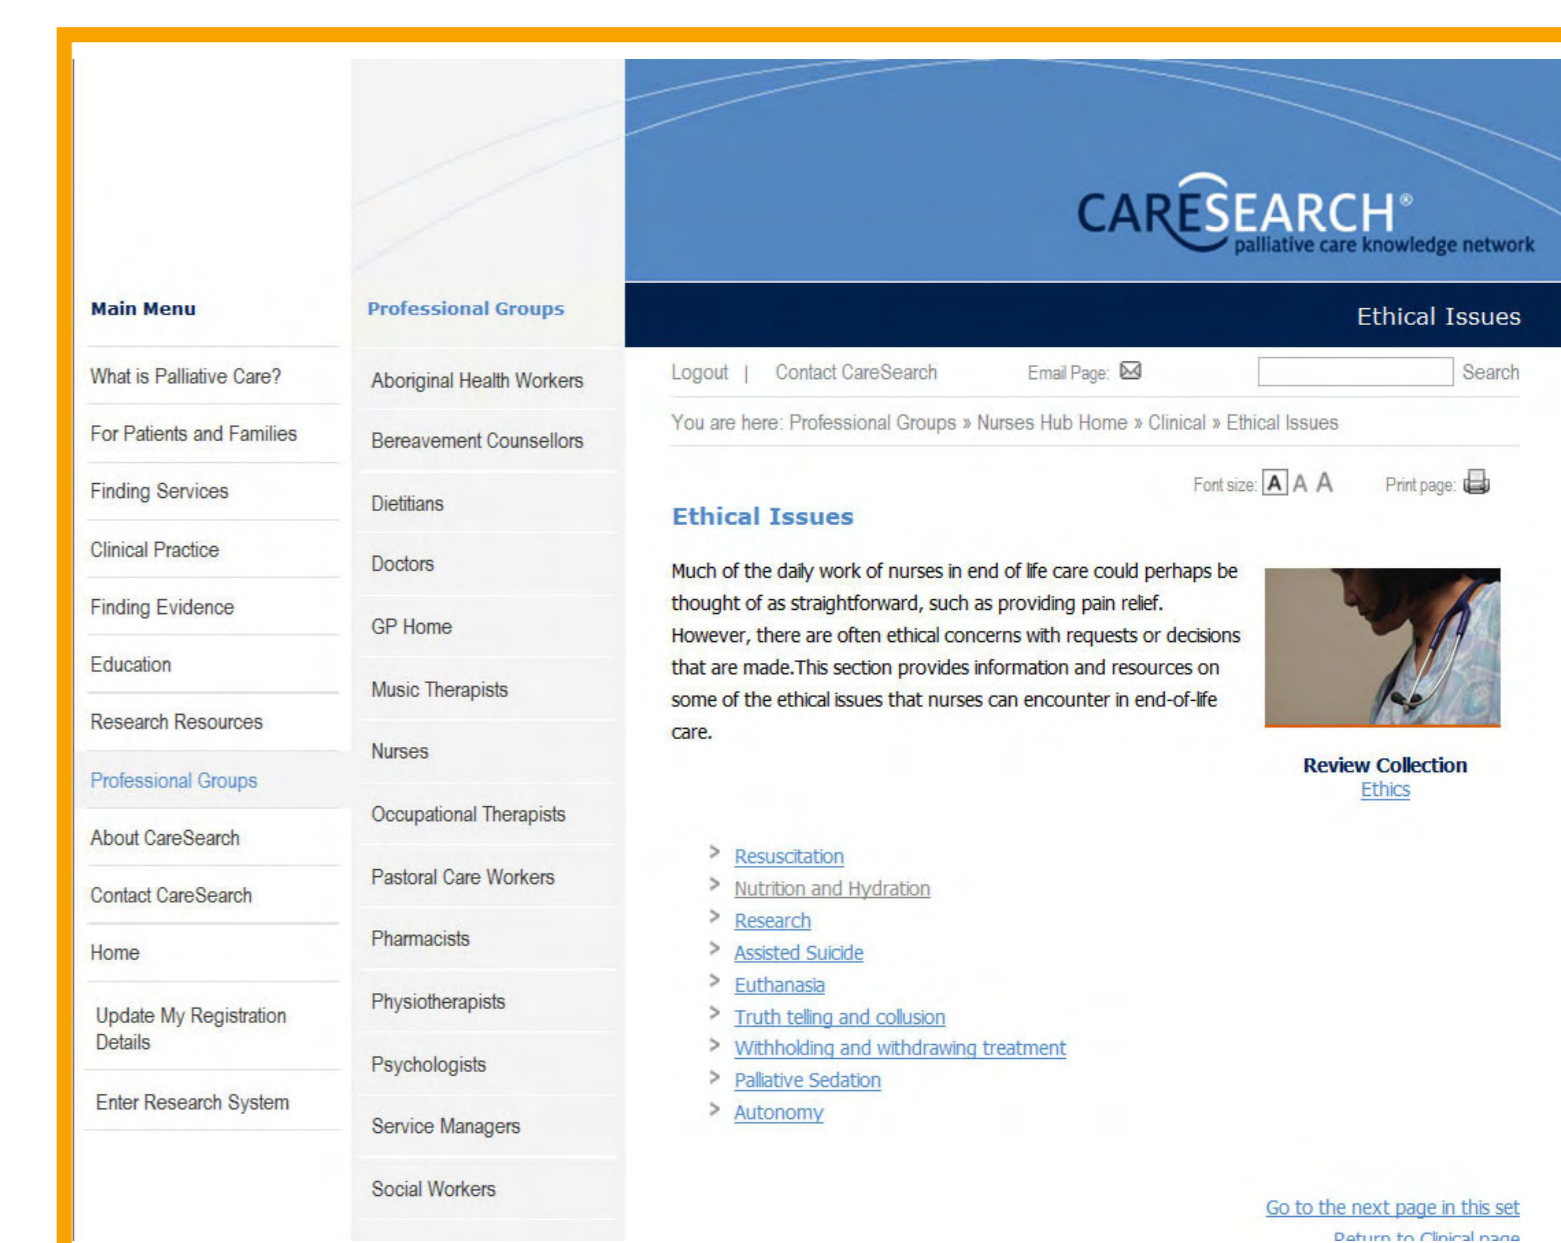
CARESEARCH®
palliative care knowledge network

Main Menu

What is Palliative Care?
For Patients and Families
Finding Services
Clinical Practice
Finding Evidence
Education
Research Resources
Professional Groups
About CareSearch
Contact CareSearch
Home
Update My Registration Details
Enter Research System

Professional Groups

Aboriginal Health Workers
Bereavement Counsellors
Dietitians
Doctors
GP Home
Music Therapists
Nurses
Occupational Therapists
Pastoral Care Workers
Pharmacists
Physiotherapists
Psychologists
Service Managers
Social Workers

Ethical Issues

Logout | Contact CareSearch Email Page: Search

You are here: Professional Groups » Nurses Hub Home » Clinical » Ethical Issues

Font size: A A A Print page:

Ethical Issues

Much of the daily work of nurses in end of life care could perhaps be thought of as straightforward, such as providing pain relief. However, there are often ethical concerns with requests or decisions that are made.This section provides information and resources on some of the ethical issues that nurses can encounter in end-of-life care.

Review Collection
Ethics

> Resuscitation
> Nutrition and Hydration
> Research
> Assisted Suicide
> Euthanasia
> Truth telling and collusion
> Withholding and withdrawing treatment
> Palliative Sedation
> Autonomy

Go to the next page in this set
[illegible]